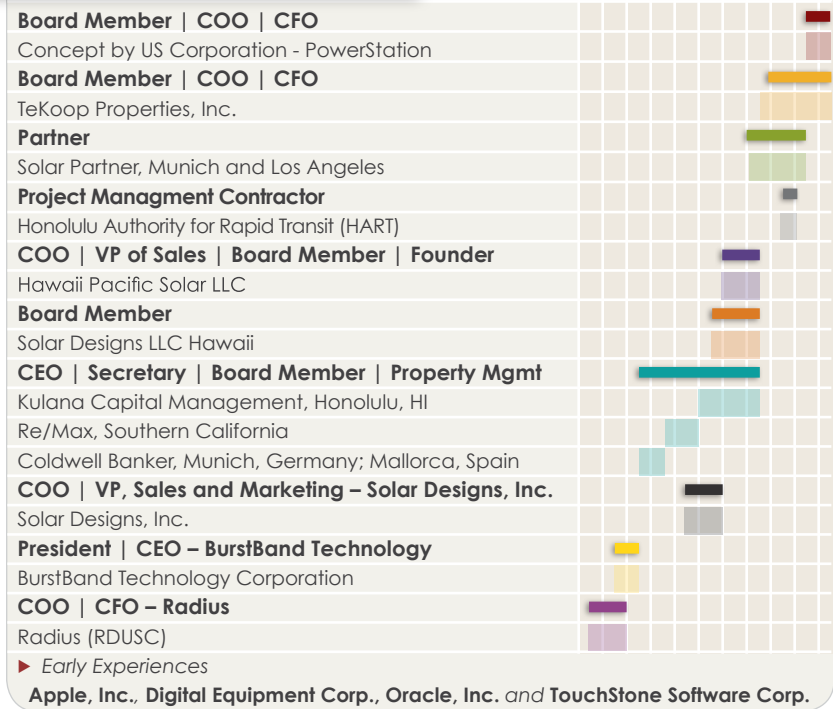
**Board Member | COO | CFO**
Concept by US Corporation - PowerStation
**Board Member | COO | CFO**
TeKoop Properties, Inc.
**Partner**
Solar Partner, Munich and Los Angeles
**Project Managment Contractor**
Honolulu Authority for Rapid Transit (HART)
**COO | VP of Sales | Board Member | Founder**
Hawaii Pacific Solar LLC
**Board Member**
Solar Designs LLC Hawaii
**CEO | Secretary | Board Member | Property Mgmt**
Kulana Capital Management, Honolulu, HI
Re/Max, Southern California
Coldwell Banker, Munich, Germany; Mallorca, Spain
**COO | VP, Sales and Marketing – Solar Designs, Inc.**
Solar Designs, Inc.
**President | CEO – BurstBand Technology**
BurstBand Technology Corporation
**COO | CFO – Radius**
Radius (RDUSC)
*Early Experiences*
**Apple, Inc.**, **Digital Equipment Corp.**, **Oracle, Inc.** *and* **TouchStone Software Corp.**